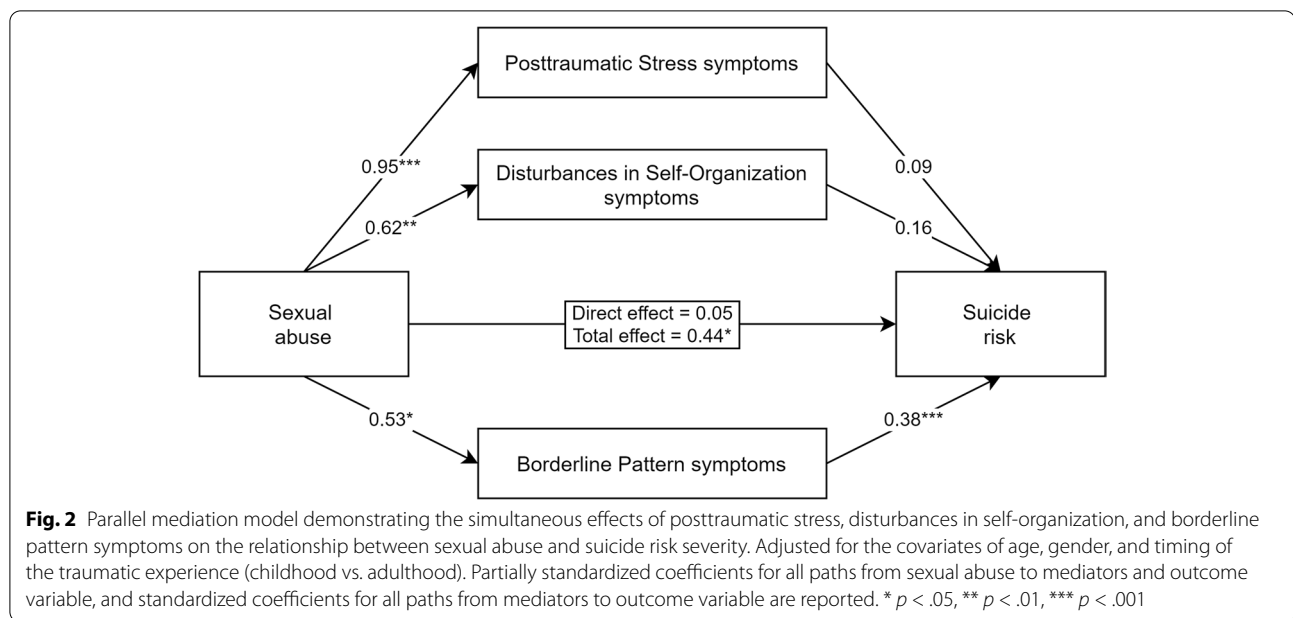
Posttraumatic Stress symptoms

0.95***

0.09

Disturbances in Self-Organization symptoms

0.62**

0.16

Sexual abuse

Direct effect = 0.05
Total effect = 0.44*

Suicide risk

0.53*

0.38***

Borderline Pattern symptoms

**Fig. 2** Parallel mediation model demonstrating the simultaneous effects of posttraumatic stress, disturbances in self-organization, and borderline pattern symptoms on the relationship between sexual abuse and suicide risk severity. Adjusted for the covariates of age, gender, and timing of the traumatic experience (childhood vs. adulthood). Partially standardized coefficients for all paths from sexual abuse to mediators and outcome variable, and standardized coefficients for all paths from mediators to outcome variable are reported. * $p < .05$, ** $p < .01$, *** $p < .001$